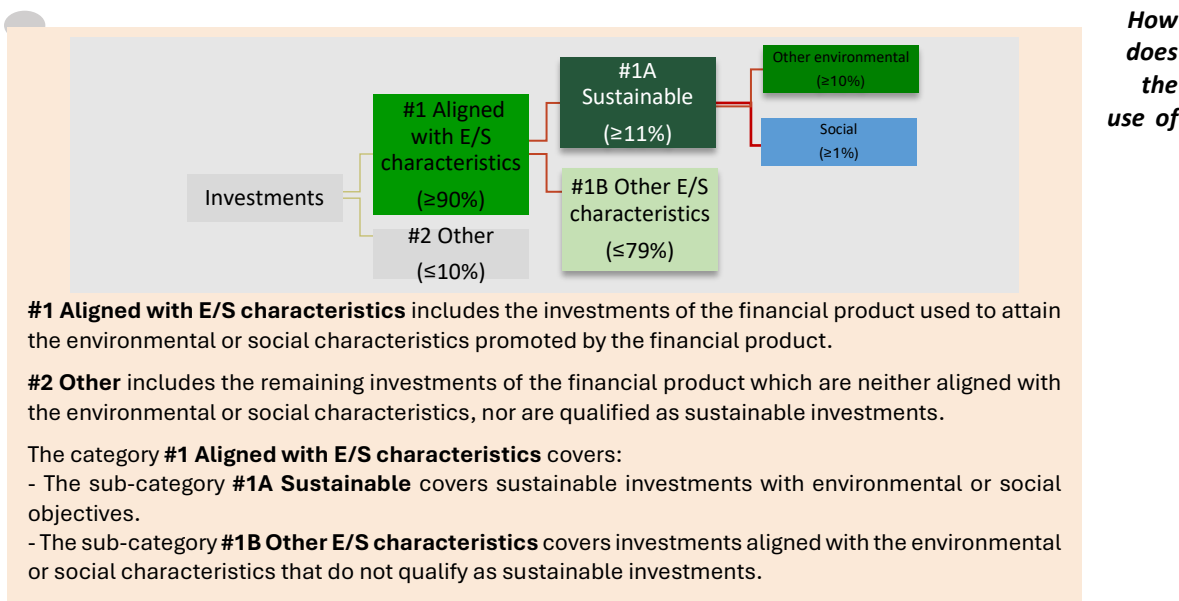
Investments

#1 Aligned with E/S characteristics

(≥90%)

#2 Other

(≤10%)

#1A Sustainable

(≥11%)

#1B Other E/S characteristics

(≤79%)

Other environmental

(≥10%)

Social

(≥1%)

**#1 Aligned with E/S characteristics** includes the investments of the financial product used to attain the environmental or social characteristics promoted by the financial product.

**#2 Other** includes the remaining investments of the financial product which are neither aligned with the environmental or social characteristics, nor are qualified as sustainable investments.

The category **#1 Aligned with E/S characteristics** covers:
- The sub-category **#1A Sustainable** covers sustainable investments with environmental or social objectives.
- The sub-category **#1B Other E/S characteristics** covers investments aligned with the environmental or social characteristics that do not qualify as sustainable investments.

*How does the use of*